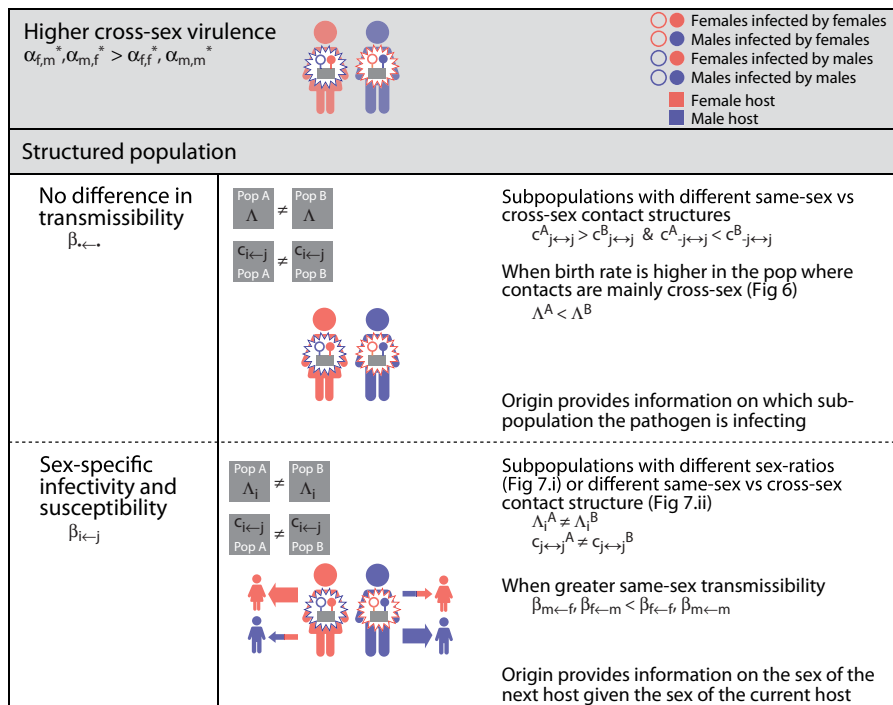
Higher cross-sex virulence
$\alpha_{f,m}{}^{*}, \alpha_{m,f}{}^{*} > \alpha_{f,f}{}^{*}, \alpha_{m,m}{}^{*}$

Females infected by females
Males infected by females
Females infected by males
Males infected by males
Female host
Male host

Structured population

No difference in transmissibility
$\beta_{\cdot\leftarrow\cdot}$

| Pop A $\Lambda$ | $\neq$ | Pop B $\Lambda$ |
|---|---|---|
| $c_{i\leftarrow j}$ Pop A | $\neq$ | $c_{i\leftarrow j}$ Pop B |

Subpopulations with different same-sex vs cross-sex contact structures
$c^{A}_{j\leftrightarrow j} > c^{B}_{j\leftrightarrow j}$ & $c^{A}_{-j\leftrightarrow j} < c^{B}_{-j\leftrightarrow j}$

When birth rate is higher in the pop where contacts are mainly cross-sex (Fig 6)
$\Lambda^{A} < \Lambda^{B}$

Origin provides information on which subpopulation the pathogen is infecting

Sex-specific infectivity and susceptibility
$\beta_{i\leftarrow j}$

| Pop A $\Lambda_i$ | $\neq$ | Pop B $\Lambda_i$ |
|---|---|---|
| $c_{i\leftarrow j}$ Pop A | $\neq$ | $c_{i\leftarrow j}$ Pop B |

Subpopulations with different sex-ratios (Fig 7.i) or different same-sex vs cross-sex contact structure (Fig 7.ii)
$\Lambda_i{}^{A} \neq \Lambda_i{}^{B}$
$c_{j\leftrightarrow j}{}^{A} \neq c_{j\leftrightarrow j}{}^{B}$

When greater same-sex transmissibility
$\beta_{m\leftarrow f}, \beta_{f\leftarrow m} < \beta_{f\leftarrow f}, \beta_{m\leftarrow m}$

Origin provides information on the sex of the next host given the sex of the current host